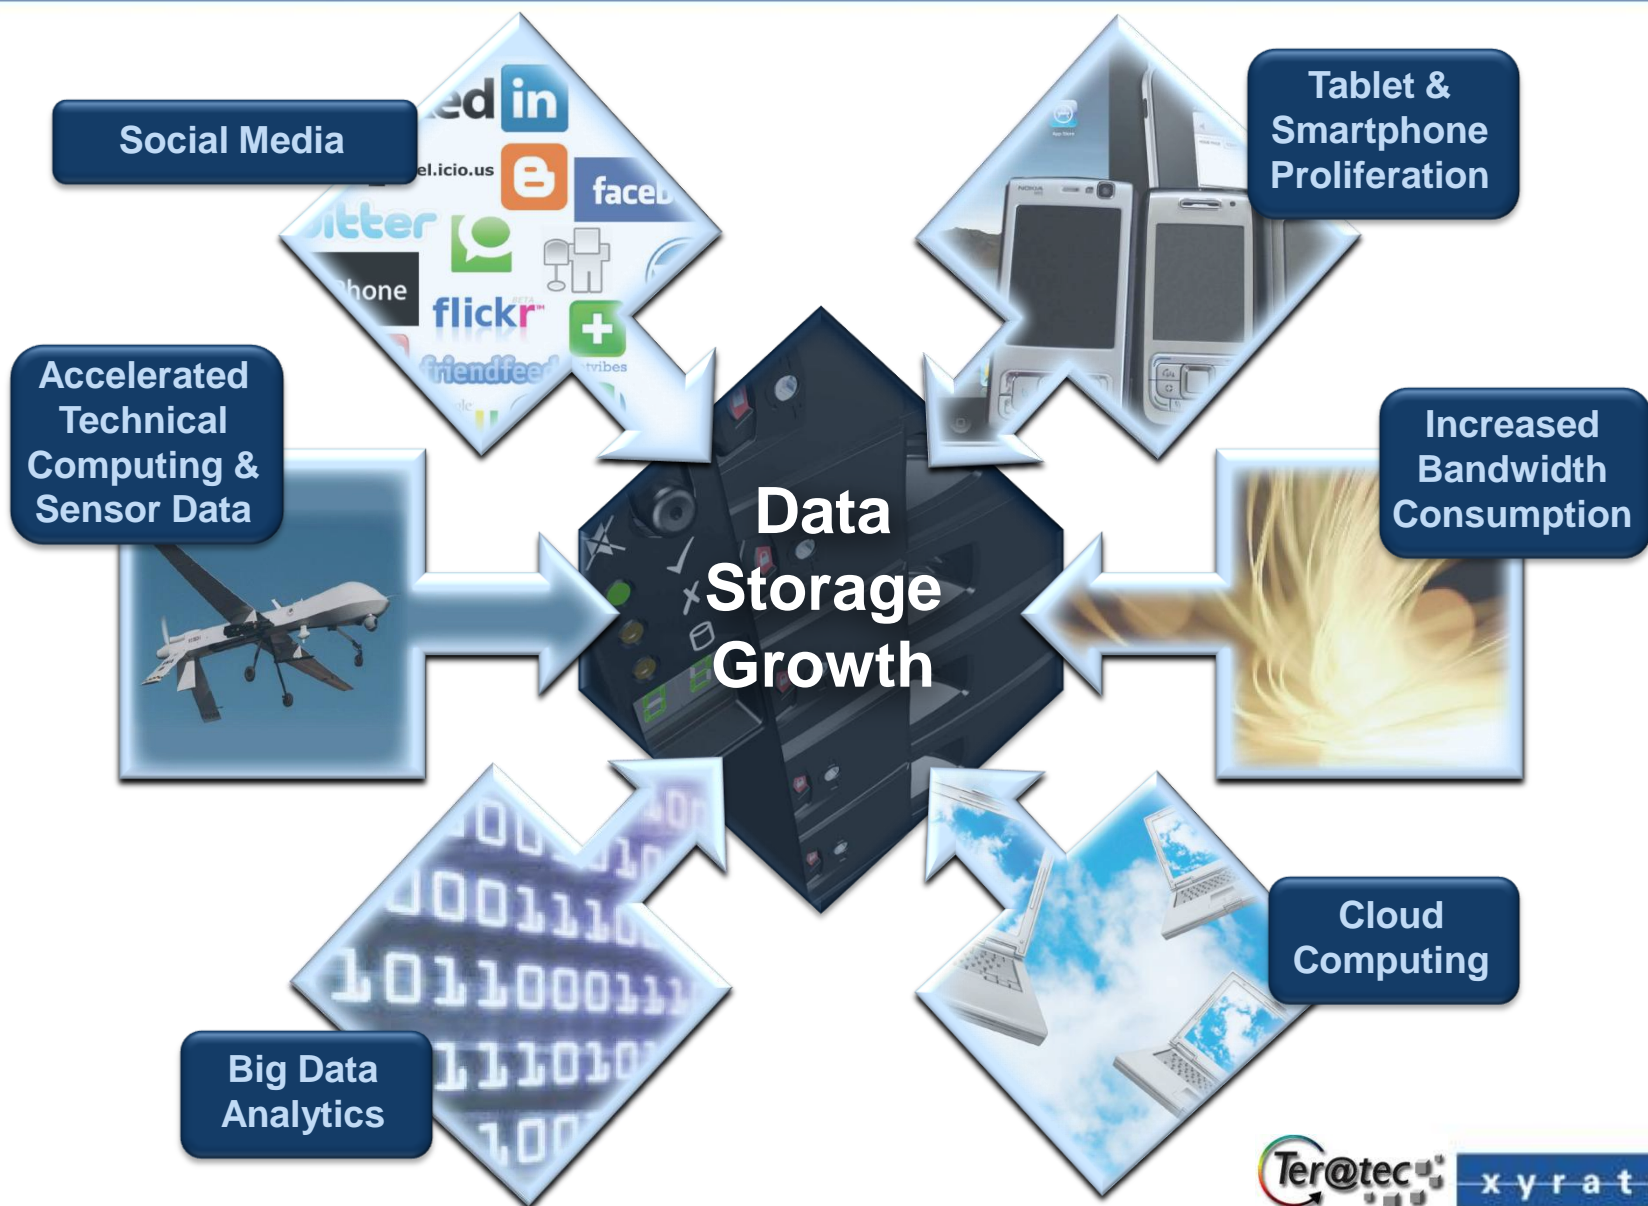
Social Media

Tablet & Smartphone Proliferation

Accelerated Technical Computing & Sensor Data

Data Storage Growth

Increased Bandwidth Consumption

Big Data Analytics

Cloud Computing

ed in
el.icio.us
faceb
itter
hone
flickr
friendfeed
tribes

00 10
00111
1011000111
111010
100

Ter@tec
xyrat